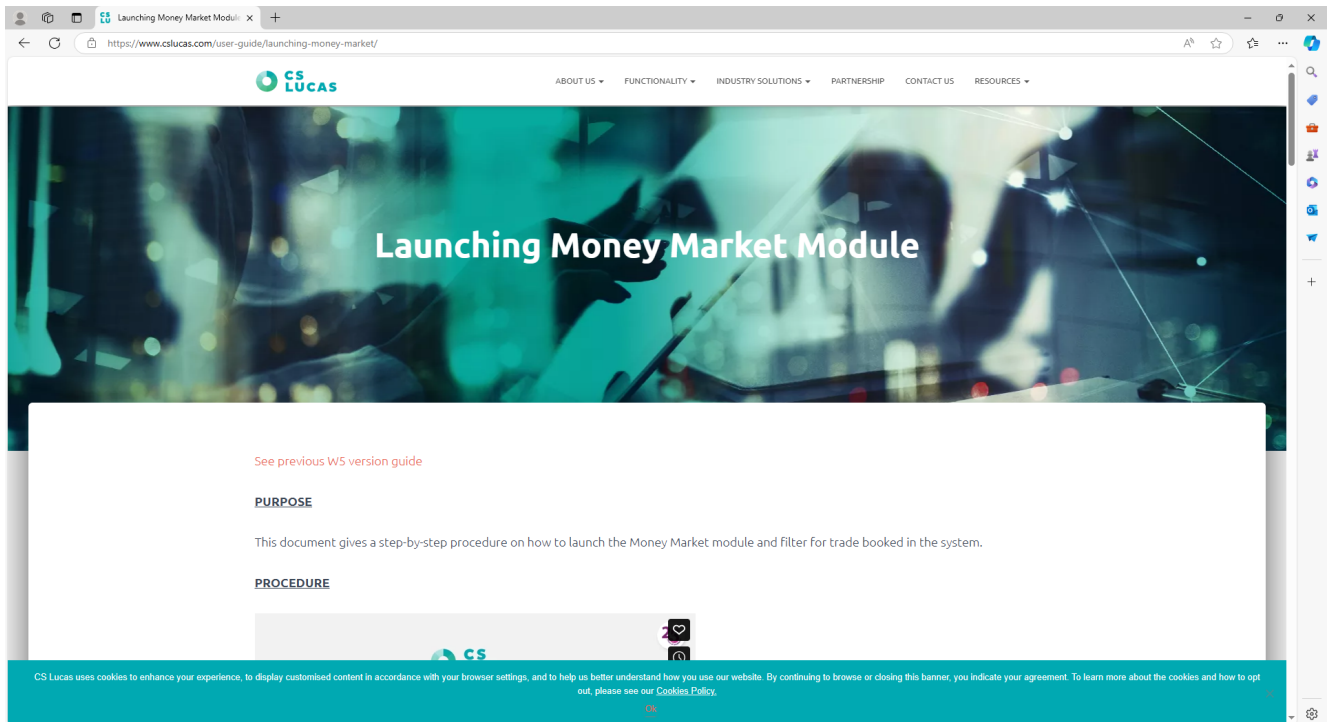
Launching Money Market Module

https://www.cslucas.com/user-guide/launching-money-market/

CS LUCAS

ABOUT US ▾ FUNCTIONALITY ▾ INDUSTRY SOLUTIONS ▾ PARTNERSHIP CONTACT US RESOURCES ▾

Launching Money Market Module

See previous W5 version guide

PURPOSE

This document gives a step-by-step procedure on how to launch the Money Market module and filter for trade booked in the system.

PROCEDURE

CS

CS Lucas uses cookies to enhance your experience, to display customised content in accordance with your browser settings, and to help us better understand how you use our website. By continuing to browse or closing this banner, you indicate your agreement. To learn more about the cookies and how to opt out, please see our Cookies Policy.

Ok